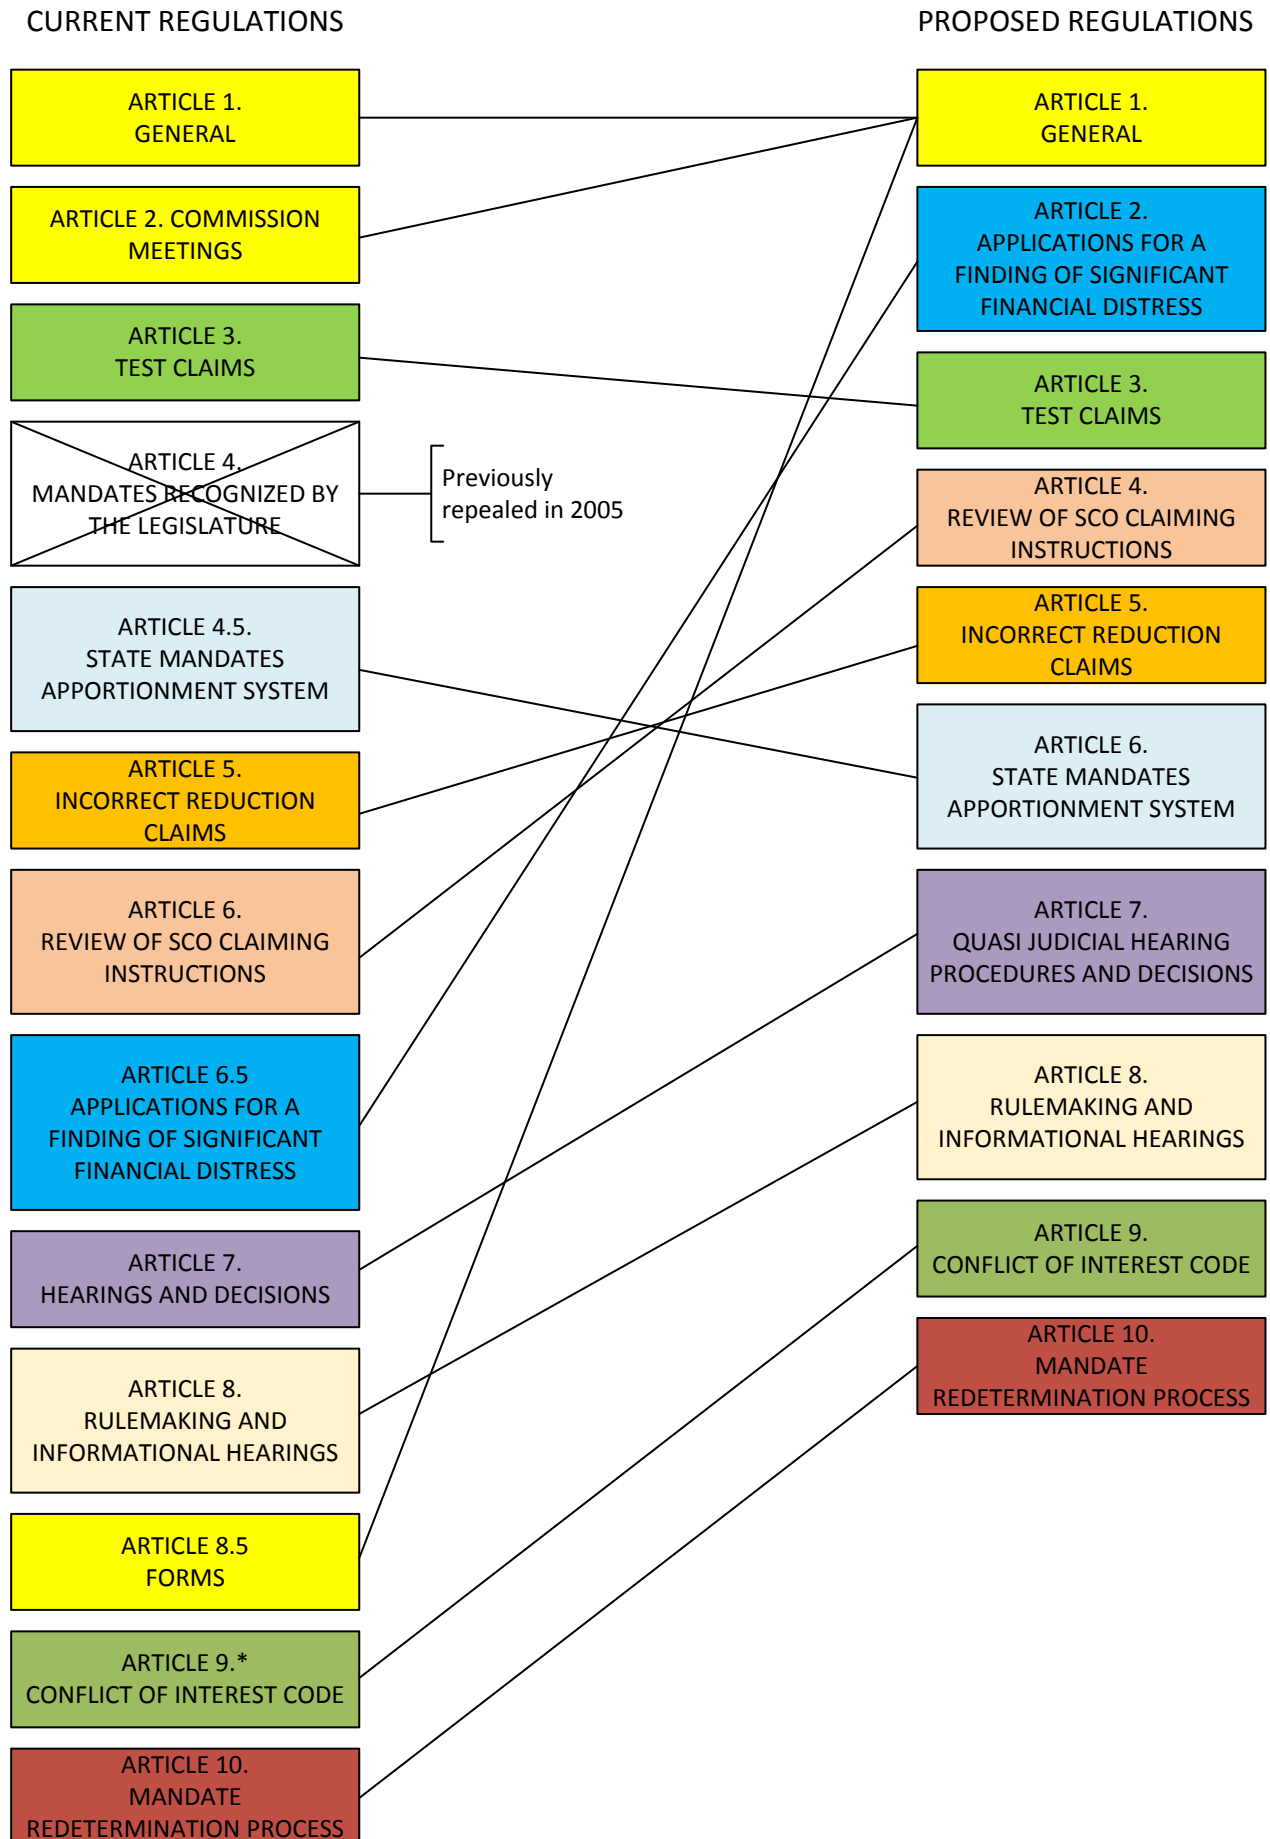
CURRENT REGULATIONS

ARTICLE 1.
GENERAL

ARTICLE 2. COMMISSION MEETINGS

ARTICLE 3.
TEST CLAIMS

ARTICLE 4.
MANDATES RECOGNIZED BY THE LEGISLATURE

Previously repealed in 2005

ARTICLE 4.5.
STATE MANDATES APPORTIONMENT SYSTEM

ARTICLE 5.
INCORRECT REDUCTION CLAIMS

ARTICLE 6.
REVIEW OF SCO CLAIMING INSTRUCTIONS

ARTICLE 6.5
APPLICATIONS FOR A FINDING OF SIGNIFICANT FINANCIAL DISTRESS

ARTICLE 7.
HEARINGS AND DECISIONS

ARTICLE 8.
RULEMAKING AND INFORMATIONAL HEARINGS

ARTICLE 8.5
FORMS

ARTICLE 9.*
CONFLICT OF INTEREST CODE

ARTICLE 10.
MANDATE REDETERMINATION PROCESS

PROPOSED REGULATIONS

ARTICLE 1.
GENERAL

ARTICLE 2.
APPLICATIONS FOR A FINDING OF SIGNIFICANT FINANCIAL DISTRESS

ARTICLE 3.
TEST CLAIMS

ARTICLE 4.
REVIEW OF SCO CLAIMING INSTRUCTIONS

ARTICLE 5.
INCORRECT REDUCTION CLAIMS

ARTICLE 6.
STATE MANDATES APPORTIONMENT SYSTEM

ARTICLE 7.
QUASI JUDICIAL HEARING PROCEDURES AND DECISIONS

ARTICLE 8.
RULEMAKING AND INFORMATIONAL HEARINGS

ARTICLE 9.
CONFLICT OF INTEREST CODE

ARTICLE 10.
MANDATE REDETERMINATION PROCESS